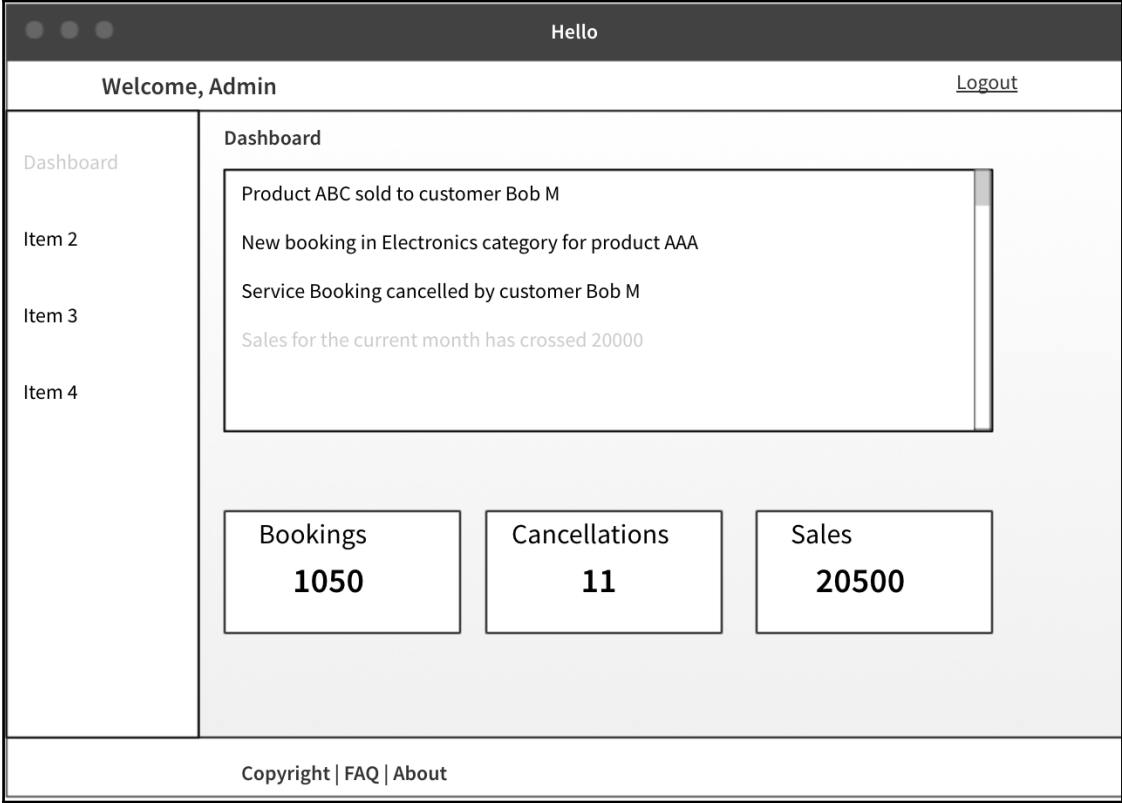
Hello

Welcome, Admin

Logout

Dashboard

Item 2

Item 3

Item 4

Dashboard

Product ABC sold to customer Bob M

New booking in Electronics category for product AAA

Service Booking cancelled by customer Bob M

Sales for the current month has crossed 20000

Bookings
1050

Cancellations
11

Sales
20500

Copyright | FAQ | About